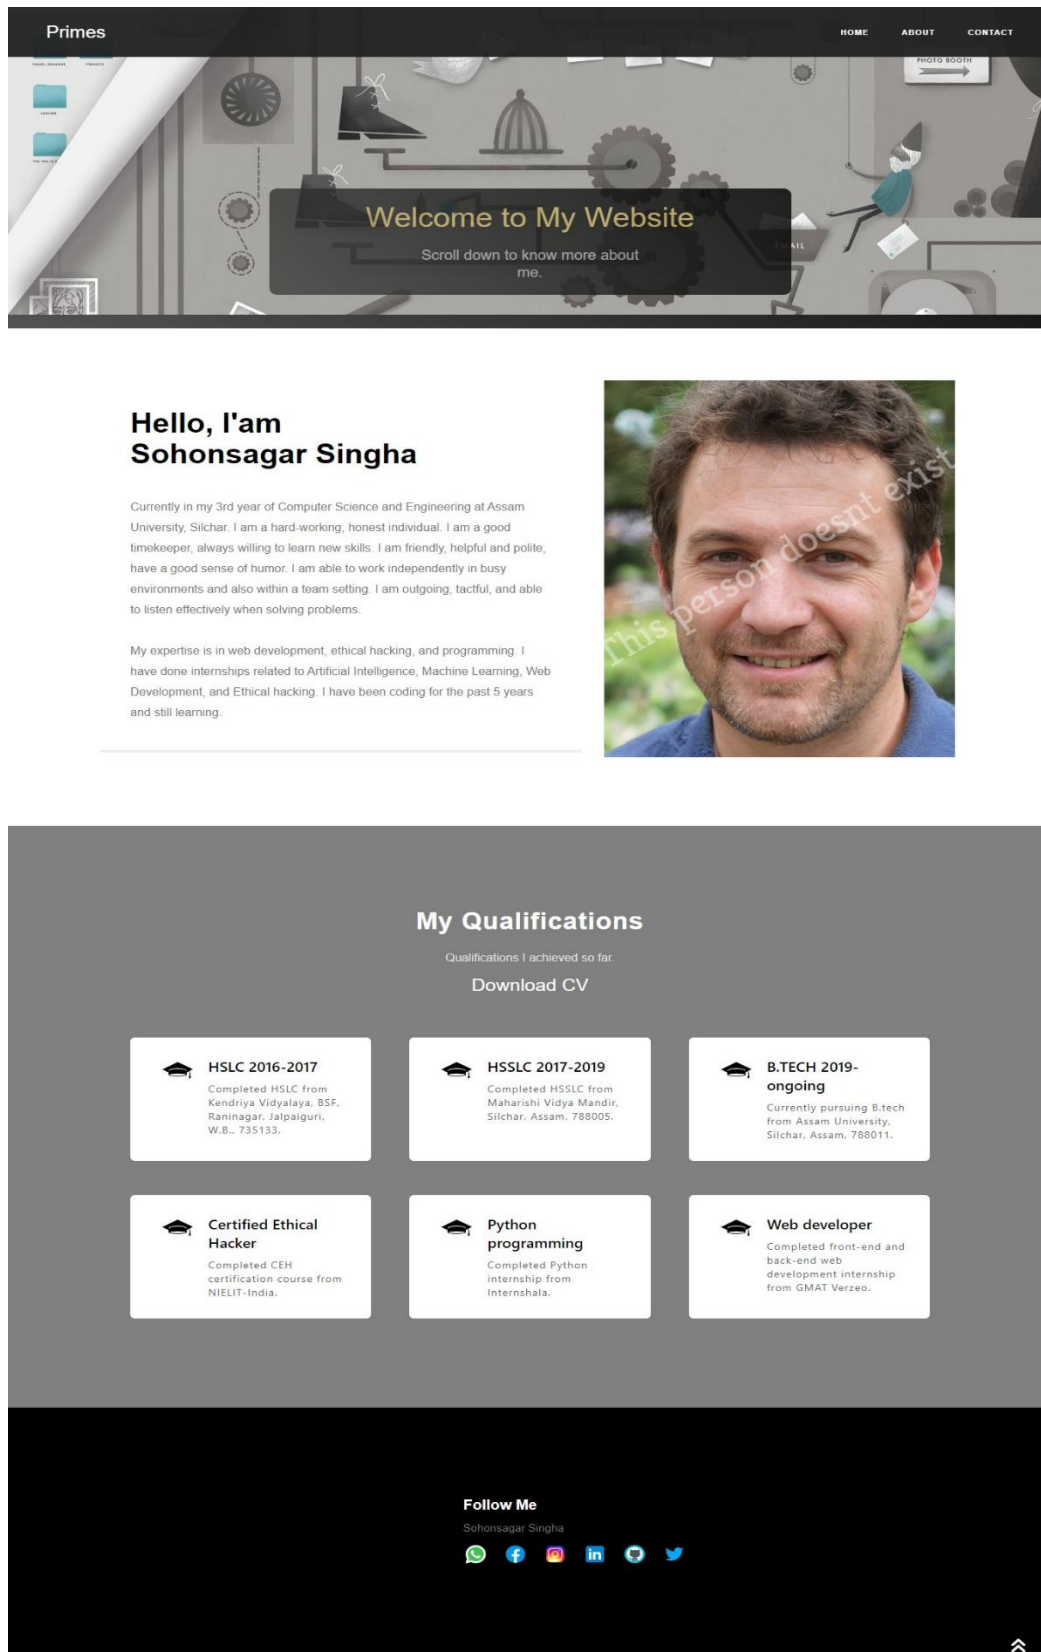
Primes

HOME ABOUT CONTACT

PHOTO BOOTH

Welcome to My Website

Scroll down to know more about me.

EMAIL

Hello, I'am Sohonsagar Singha

Currently in my 3rd year of Computer Science and Engineering at Assam University, Silchar. I am a hard-working, honest individual. I am a good timekeeper, always willing to learn new skills. I am friendly, helpful and polite, have a good sense of humor. I am able to work independently in busy environments and also within a team setting. I am outgoing, tactful, and able to listen effectively when solving problems.

My expertise is in web development, ethical hacking, and programming. I have done internships related to Artificial Intelligence, Machine Learning, Web Development, and Ethical hacking. I have been coding for the past 5 years and still learning.

This person doesnt exist

My Qualifications

Qualifications I achieved so far.

Download CV

HSLC 2016-2017
Completed HSLC from Kendriya Vidyalaya, BSF, Raninagar, Jalpaiguri, W.B., 735133.

HSSLC 2017-2019
Completed HSSLC from Maharishi Vidya Mandir, Silchar, Assam, 788005.

B.TECH 2019-ongoing
Currently pursuing B.tech from Assam University, Silchar, Assam, 788011.

Certified Ethical Hacker
Completed CEH certification course from NIELIT-India.

Python programming
Completed Python internship from Internshala.

Web developer
Completed front-end and back-end web development internship from GMAT Verzeo.

Follow Me

Sohonsagar Singha